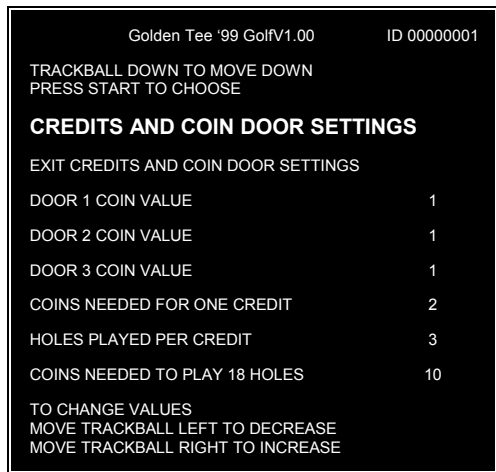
Golden Tee '99 GolfV1.00 ID 00000001

TRACKBALL DOWN TO MOVE DOWN
PRESS START TO CHOOSE

CREDITS AND COIN DOOR SETTINGS

EXIT CREDITS AND COIN DOOR SETTINGS

DOOR 1 COIN VALUE 1

DOOR 2 COIN VALUE 1

DOOR 3 COIN VALUE 1

COINS NEEDED FOR ONE CREDIT 2

HOLES PLAYED PER CREDIT 3

COINS NEEDED TO PLAY 18 HOLES 10

TO CHANGE VALUES
MOVE TRACKBALL LEFT TO DECREASE
MOVE TRACKBALL RIGHT TO INCREASE